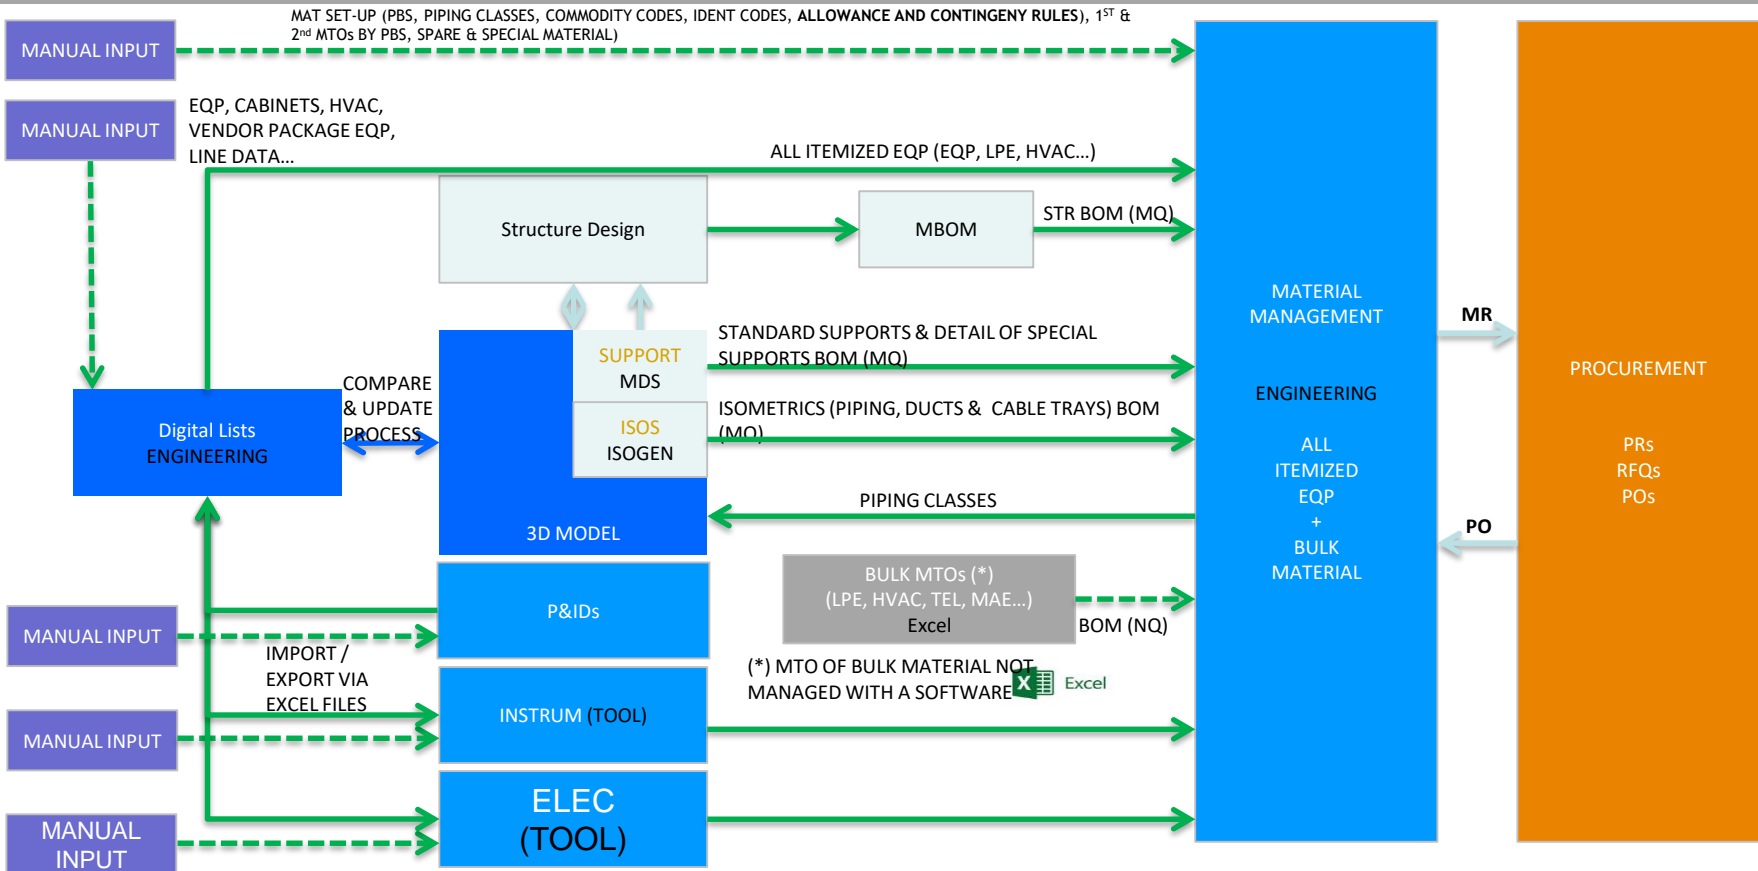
MANUAL INPUT

MAT SET-UP (PBS, PIPING CLASSES, COMMODITY CODES, IDENT CODES, ALLOWANCE AND CONTINGENY RULES), 1$^{ST}$ & 2$^{nd}$ MTOs BY PBS, SPARE & SPECIAL MATERIAL)

MANUAL INPUT

EQP, CABINETS, HVAC, VENDOR PACKAGE EQP, LINE DATA…

ALL ITEMIZED EQP (EQP, LPE, HVAC…)

Structure Design

MBOM

STR BOM (MQ)

SUPPORT
MDS

STANDARD SUPPORTS & DETAIL OF SPECIAL SUPPORTS BOM (MQ)

COMPARE & UPDATE PROCESS

Digital Lists
ENGINEERING

ISOS
ISOGEN

ISOMETRICS (PIPING, DUCTS & CABLE TRAYS) BOM (MQ)

PIPING CLASSES

3D MODEL

P&IDs

BULK MTOs (*)
(LPE, HVAC, TEL, MAE…)
Excel

BOM (NQ)

MANUAL INPUT

IMPORT / EXPORT VIA EXCEL FILES

(*) MTO OF BULK MATERIAL NOT MANAGED WITH A SOFTWARE

Excel

INSTRUM (TOOL)

MANUAL INPUT

ELEC
(TOOL)

MANUAL INPUT

MATERIAL MANAGEMENT

ENGINEERING

ALL ITEMIZED EQP
+
BULK MATERIAL

MR

PO

PROCUREMENT

PRs
RFQs
POs